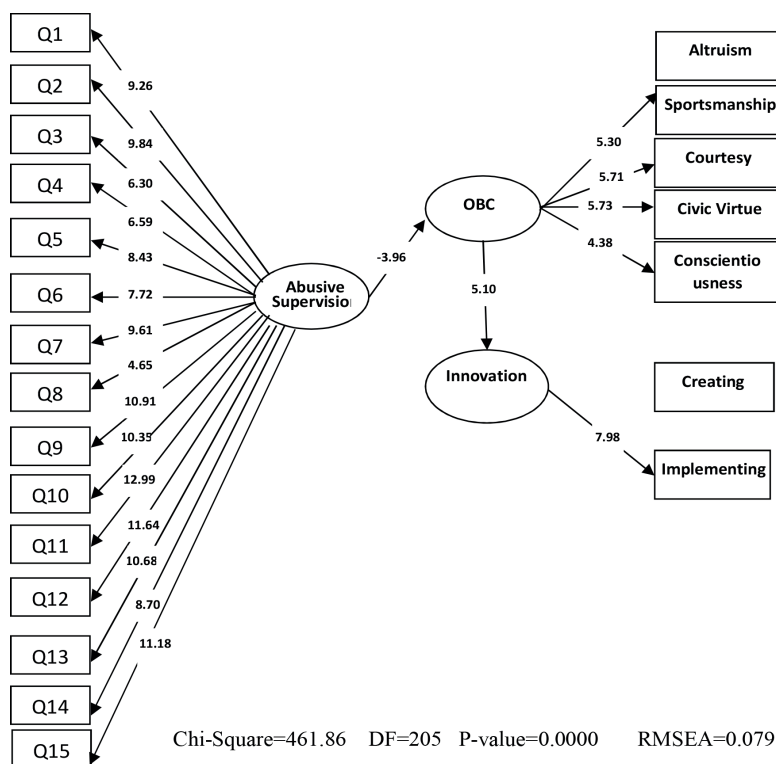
Q1
Q2
Q3
Q4
Q5
Q6
Q7
Q8
Q9
Q10
Q11
Q12
Q13
Q14
Q15

9.26
9.84
6.30
6.59
8.43
7.72
9.61
4.65
10.91
10.35
12.99
11.64
10.68
8.70
11.18

Abusive Supervisio

-3.96

OBC

5.30
5.71
5.73
4.38

Altruism
Sportsmanship
Courtesy
Civic Virtue
Conscientiousness

5.10

Innovation

Creating

7.98

Implementing

Chi-Square=461.86 DF=205 P-value=0.0000 RMSEA=0.079